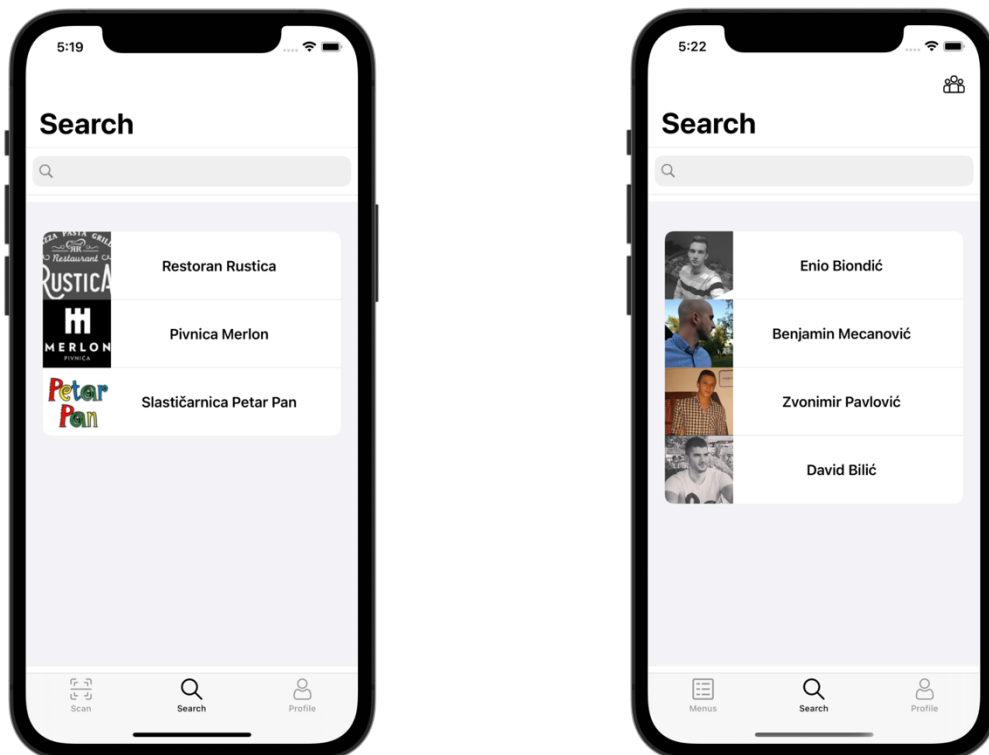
5:19

Search

PIZZA PASTA GRILL
Restaurant
RUSTICA

Restoran Rustica

MERLON
PIVNICA

Pivnica Merlon

Petar Pan

Slastičarnica Petar Pan

Scan
Search
Profile

5:22

Search

Enio Biondić

Benjamin Mecanović

Zvonimir Pavlović

David Bilić

Menus
Search
Profile